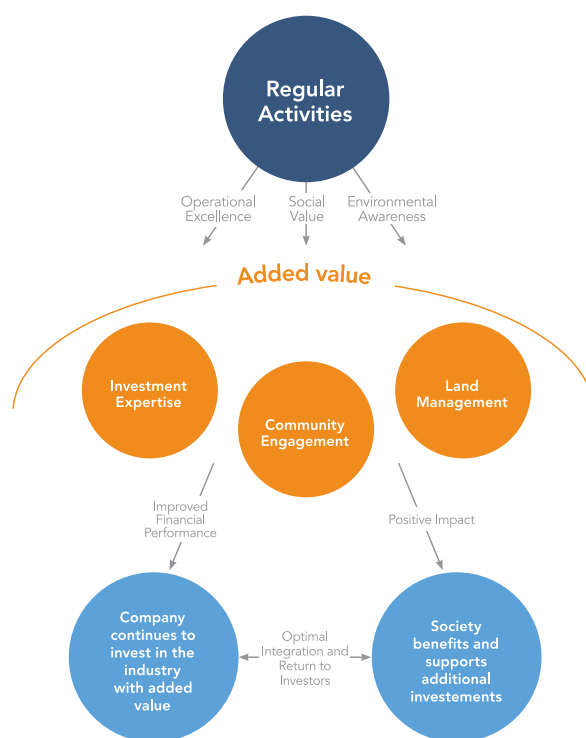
Regular Activities

Operational Excellence

Social Value

Environmental Awareness

Added value

Investment Expertise

Community Engagement

Land Management

Improved Financial Performance

Positive Impact

Company continues to invest in the industry with added value

Optimal Integration and Return to Investors

Society benefits and supports additional investements